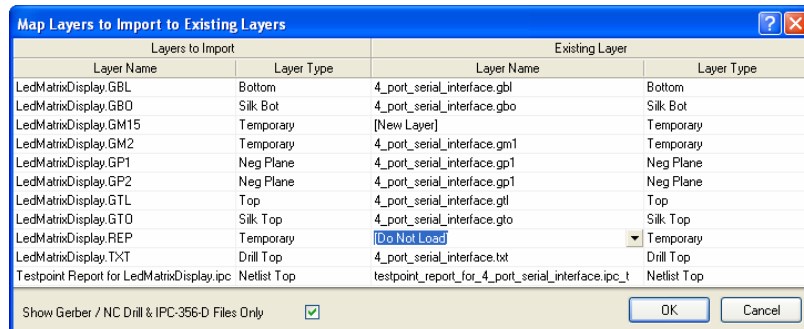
Map Layers to Import to Existing Layers

| Layers to Import | | Existing Layer | |
|---|---|---|---|
| Layer Name | Layer Type | Layer Name | Layer Type |
| LedMatrixDisplay.GBL | Bottom | 4_port_serial_interface.gbl | Bottom |
| LedMatrixDisplay.GBO | Silk Bot | 4_port_serial_interface.gbo | Silk Bot |
| LedMatrixDisplay.GM15 | Temporary | [New Layer] | Temporary |
| LedMatrixDisplay.GM2 | Temporary | 4_port_serial_interface.gm1 | Temporary |
| LedMatrixDisplay.GP1 | Neg Plane | 4_port_serial_interface.gp1 | Neg Plane |
| LedMatrixDisplay.GP2 | Neg Plane | 4_port_serial_interface.gp1 | Neg Plane |
| LedMatrixDisplay.GTL | Top | 4_port_serial_interface.gtl | Top |
| LedMatrixDisplay.GTO | Silk Top | 4_port_serial_interface.gto | Silk Top |
| LedMatrixDisplay.REP | Temporary | [Do Not Load] | Temporary |
| LedMatrixDisplay.TXT | Drill Top | 4_port_serial_interface.txt | Drill Top |
| Testpoint Report for LedMatrixDisplay.ipc | Netlist Top | testpoint_report_for_4_port_serial_interface.ipc_t | Netlist Top |

Show Gerber / NC Drill & IPC-356-D Files Only

OK
Cancel